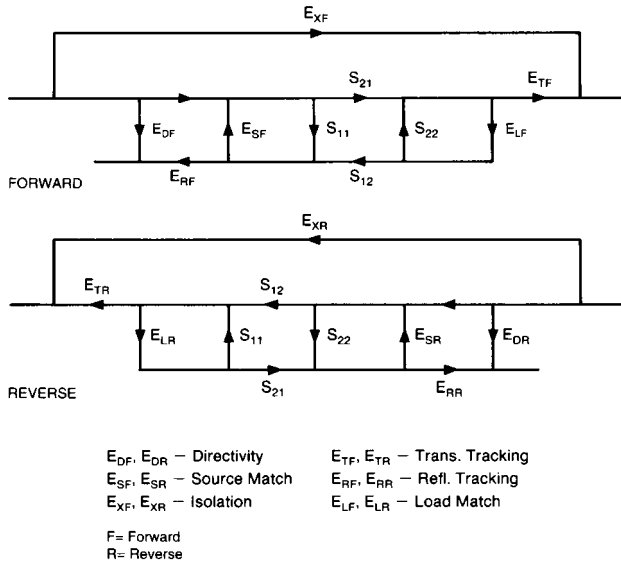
$E_{XF}$

$S_{21}$

$E_{TF}$

$E_{DF}$

$E_{SF}$

$S_{11}$

$S_{22}$

$E_{LF}$

FORWARD

$E_{RF}$

$S_{12}$

$E_{XR}$

$E_{TR}$

$S_{12}$

$E_{LR}$

$S_{11}$

$S_{22}$

$E_{SR}$

$E_{DR}$

REVERSE

$S_{21}$

$E_{RR}$

$E_{DF}$, $E_{DR}$ – Directivity

$E_{SF}$, $E_{SR}$ – Source Match

$E_{XF}$, $E_{XR}$ – Isolation

$E_{TF}$, $E_{TR}$ – Trans. Tracking

$E_{RF}$, $E_{RR}$ – Refl. Tracking

$E_{LF}$, $E_{LR}$ – Load Match

F= Forward
R= Reverse